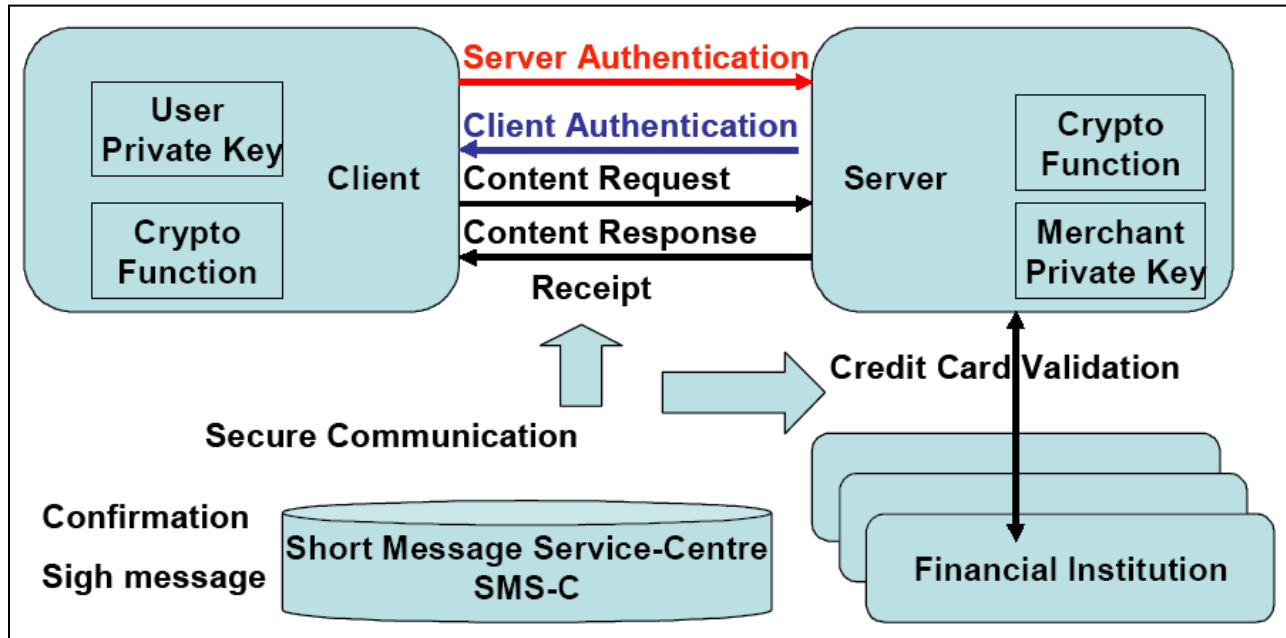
User Private Key

Crypto Function

Client

Server Authentication

Client Authentication

Content Request

Content Response

Receipt

Server

Crypto Function

Merchant Private Key

Credit Card Validation

Secure Communication

Confirmation

Sigh message

Short Message Service-Centre SMS-C

Financial Institution